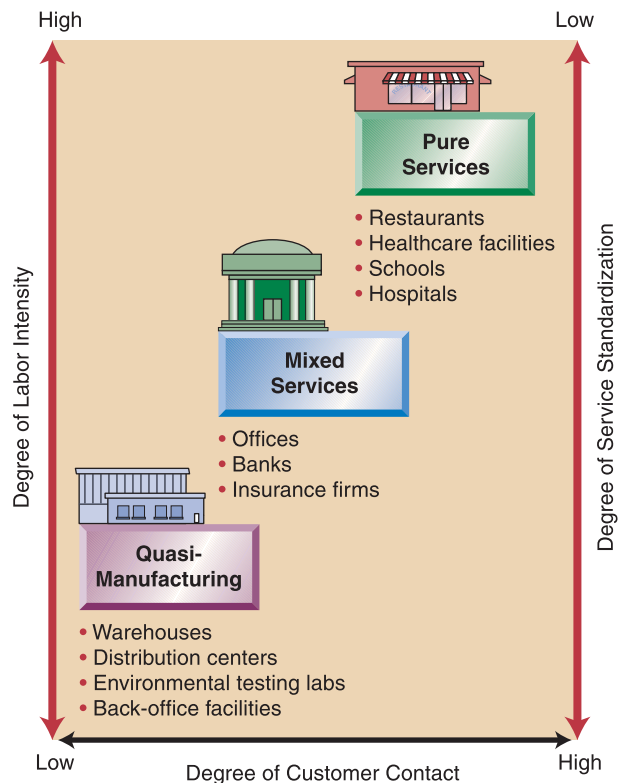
High

Low

Pure Services

• Restaurants
• Healthcare facilities
• Schools
• Hospitals

Mixed Services

• Offices
• Banks
• Insurance firms

Quasi-Manufacturing

• Warehouses
• Distribution centers
• Environmental testing labs
• Back-office facilities

Degree of Labor Intensity

Degree of Service Standardization

Low

High

Degree of Customer Contact